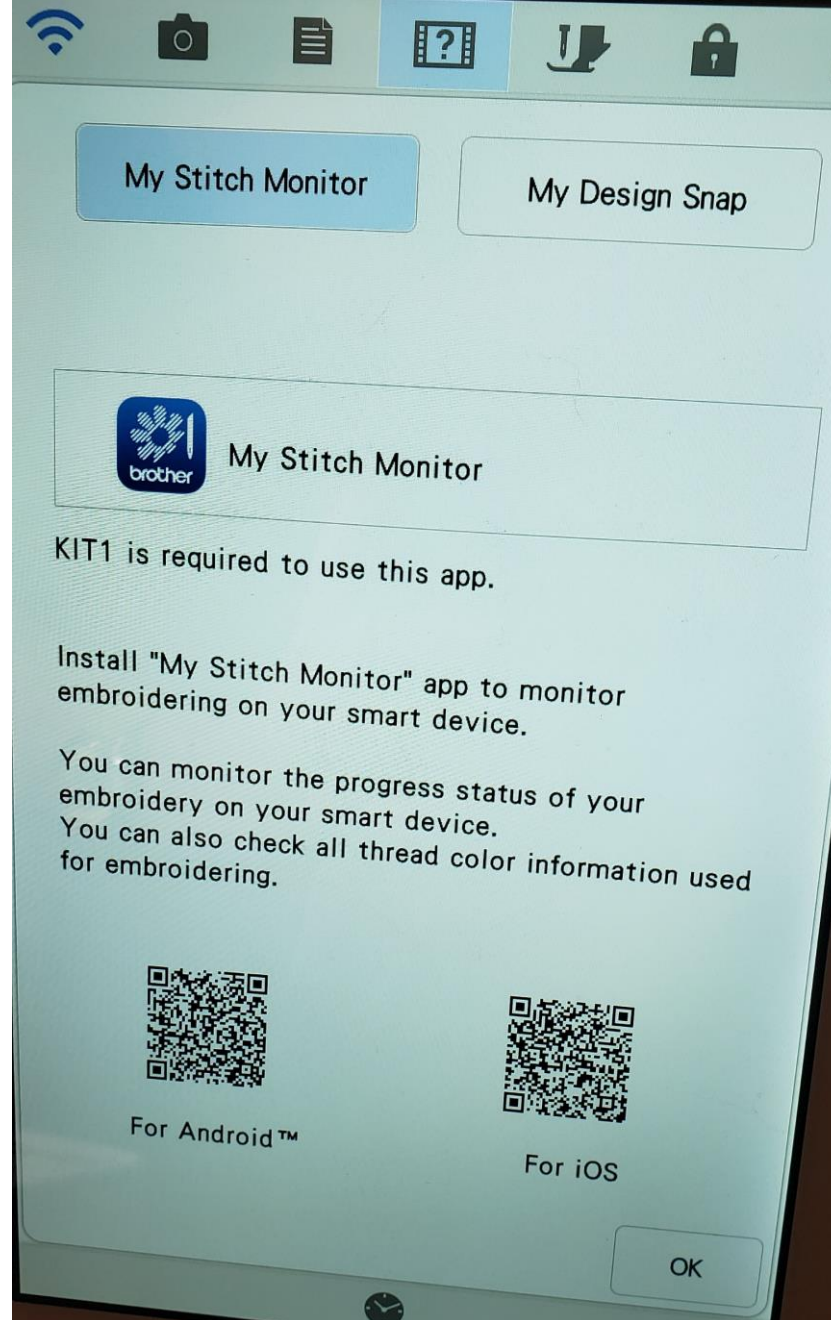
?

My Stitch Monitor

My Design Snap

brother

My Stitch Monitor

KIT1 is required to use this app.

Install "My Stitch Monitor" app to monitor embroidering on your smart device.

You can monitor the progress status of your embroidery on your smart device.
You can also check all thread color information used for embroidering.

For Android™

For iOS

OK